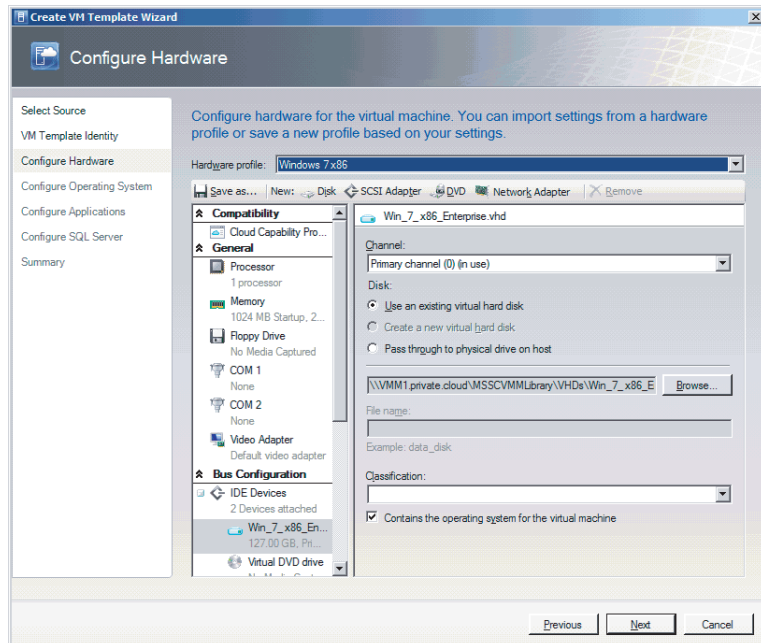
Create VM Template Wizard

Configure Hardware

Select Source
VM Template Identity
Configure Hardware
Configure Operating System
Configure Applications
Configure SQL Server
Summary

Configure hardware for the virtual machine. You can import settings from a hardware profile or save a new profile based on your settings.

Hardware profile: Windows 7 x86

Save as... New: Disk SCSI Adapter DVD Network Adapter Remove

Compatibility
Cloud Capability Pro...
General
Processor
1 processor
Memory
1024 MB Startup, 2...
Floppy Drive
No Media Captured
COM 1
None
COM 2
None
Video Adapter
Default video adapter
Bus Configuration
IDE Devices
2 Devices attached
Win_7_x86_En...
127.00 GB, Pri...
Virtual DVD drive

Win_7_x86_Enterprise.vhd

Channel:
Primary channel (0) (in use)
Disk:
Use an existing virtual hard disk
Create a new virtual hard disk
Pass through to physical drive on host

\\VMM1.private.cloud\MSSCVMMLibrary\VHDs\Win_7_x86_E
Browse...
File name:
Example: data_disk

Classification:

Contains the operating system for the virtual machine

Previous Next Cancel